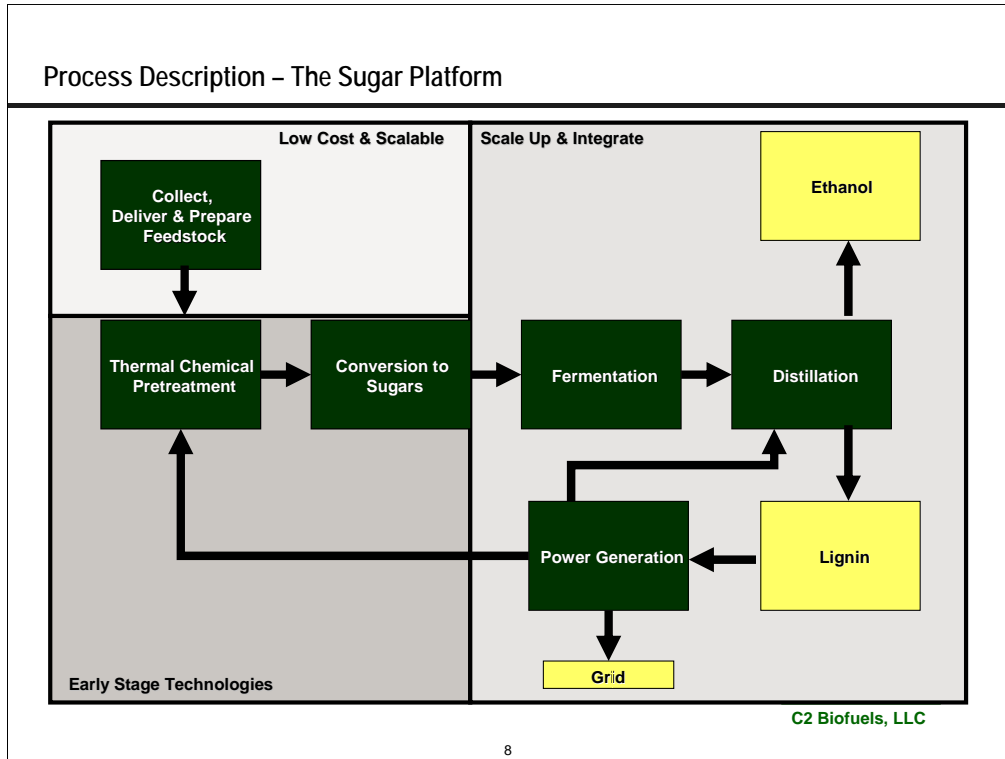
Process Description – The Sugar Platform

Low Cost & Scalable

Scale Up & Integrate

Collect, Deliver & Prepare Feedstock

Ethanol

Thermal Chemical Pretreatment

Conversion to Sugars

Fermentation

Distillation

Power Generation

Lignin

Grid

Early Stage Technologies

C2 Biofuels, LLC

8